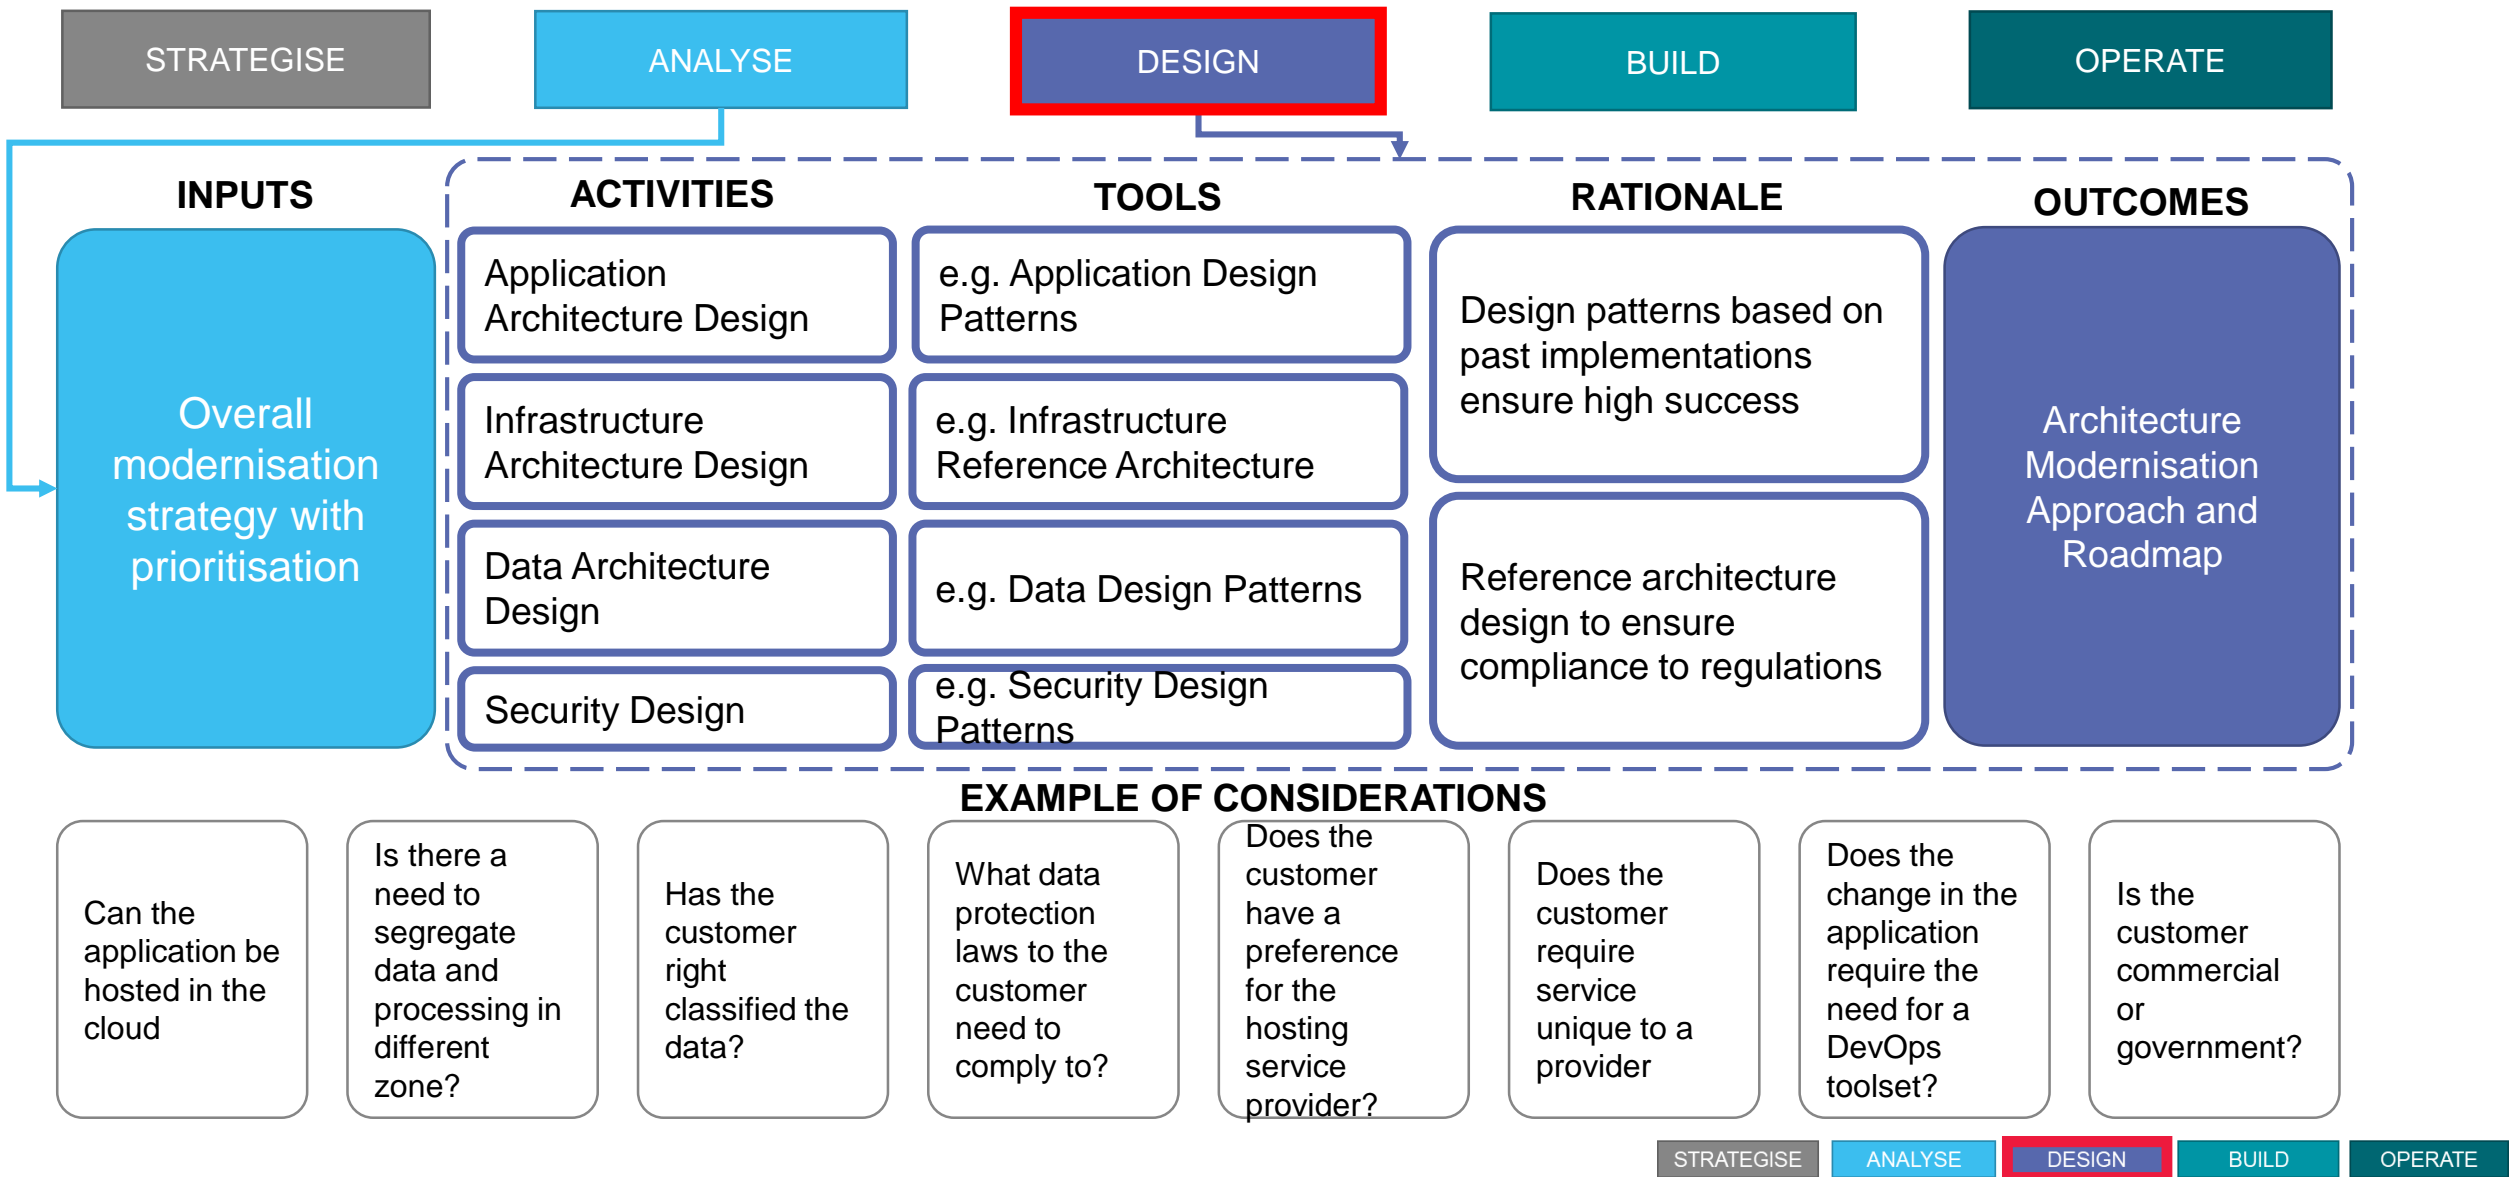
STRATEGISE

ANALYSE

DESIGN

BUILD

OPERATE

INPUTS

Overall modernisation strategy with prioritisation

ACTIVITIES

Application Architecture Design

Infrastructure Architecture Design

Data Architecture Design

Security Design

TOOLS

e.g. Application Design Patterns

e.g. Infrastructure Reference Architecture

e.g. Data Design Patterns

e.g. Security Design Patterns

RATIONALE

Design patterns based on past implementations ensure high success

Reference architecture design to ensure compliance to regulations

OUTCOMES

Architecture Modernisation Approach and Roadmap

EXAMPLE OF CONSIDERATIONS

Can the application be hosted in the cloud

Is there a need to segregate data and processing in different zone?

Has the customer right classified the data?

What data protection laws to the customer need to comply to?

Does the customer have a preference for the hosting service provider?

Does the customer require service unique to a provider

Does the change in the application require the need for a DevOps toolset?

Is the customer commercial or government?

STRATEGISE ANALYSE DESIGN BUILD OPERATE